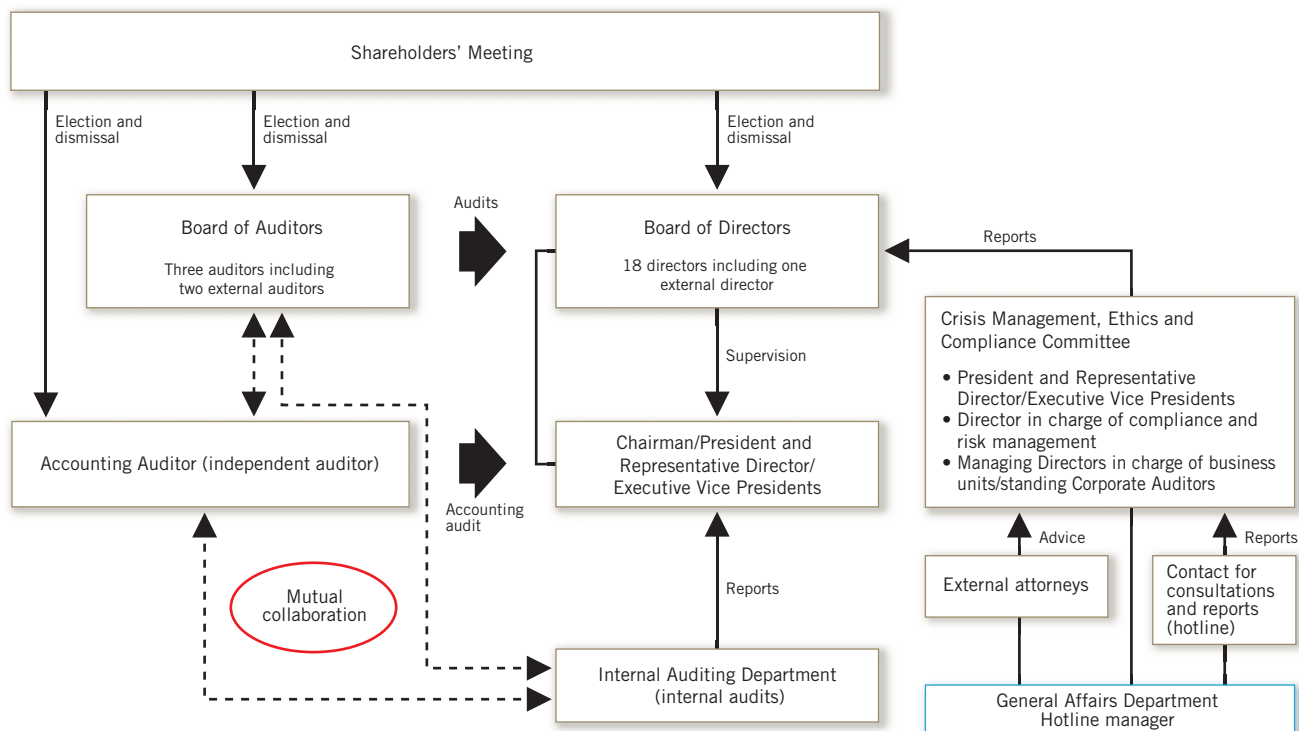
Shareholders' Meeting

Election and dismissal

Election and dismissal

Election and dismissal

Board of Auditors

Three auditors including two external auditors

Audits

Board of Directors

18 directors including one external director

Reports

Crisis Management, Ethics and Compliance Committee

• President and Representative Director/Executive Vice Presidents
• Director in charge of compliance and risk management
• Managing Directors in charge of business units/standing Corporate Auditors

Supervision

Accounting Auditor (independent auditor)

Accounting audit

Chairman/President and Representative Director/ Executive Vice Presidents

Advice

Reports

External attorneys

Contact for consultations and reports (hotline)

Mutual collaboration

Reports

Internal Auditing Department (internal audits)

General Affairs Department Hotline manager